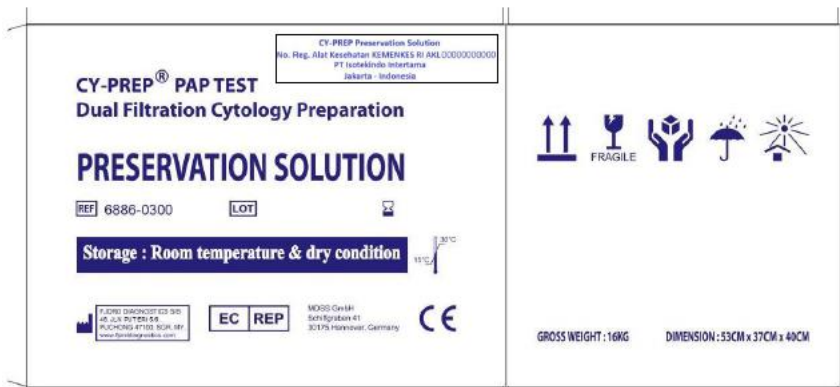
CY-PREP Preservation Solution
No. Reg. Alat Kesehatan KEMENKES RI AKL 00000000000
PT Isotekindo Intertama
Jakarta - Indonesia

CY-PREP® PAP TEST
Dual Filtration Cytology Preparation

PRESERVATION SOLUTION

REF 6886-0300 LOT

Storage : Room temperature & dry condition

30°C
15°C

FJORD DIAGNOSTICS SB
46 JLN PUTERI 5/8
PUCHONG 47100 SGR. MY.
www.fjorddiagnostics.com

EC REP

MDSS GmbH
Schiffgraben 41
30175 Hannover, Germany

CE

FRAGILE

GROSS WEIGHT : 16KG

DIMENSION : 53CM x 37CM x 40CM